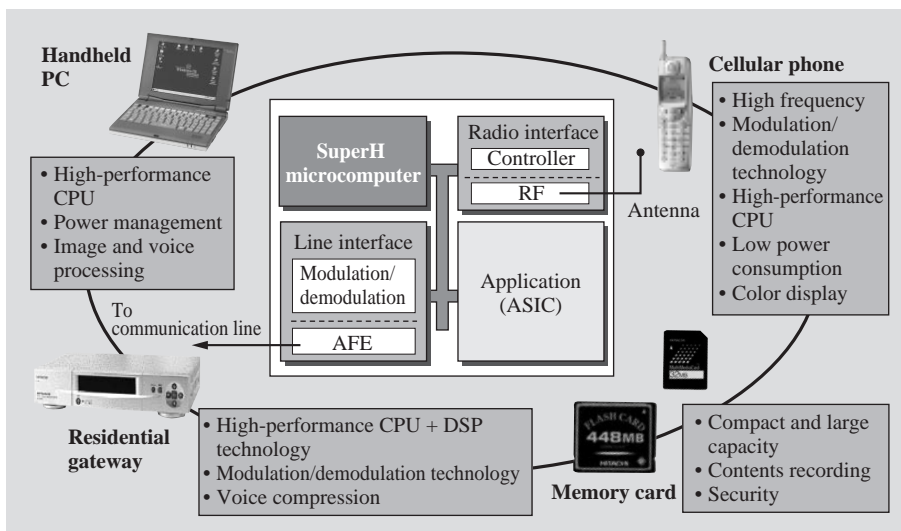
Handheld PC

• High-performance CPU
• Power management
• Image and voice processing

SuperH microcomputer

Radio interface
Controller
RF

Antenna

Line interface
Modulation/demodulation
AFE

Application (ASIC)

To communication line

Cellular phone

• High frequency
• Modulation/demodulation technology
• High-performance CPU
• Low power consumption
• Color display

Residential gateway

• High-performance CPU + DSP technology
• Modulation/demodulation technology
• Voice compression

FLASH CARD 448MB HITACHI

Memory card

• Compact and large capacity
• Contents recording
• Security